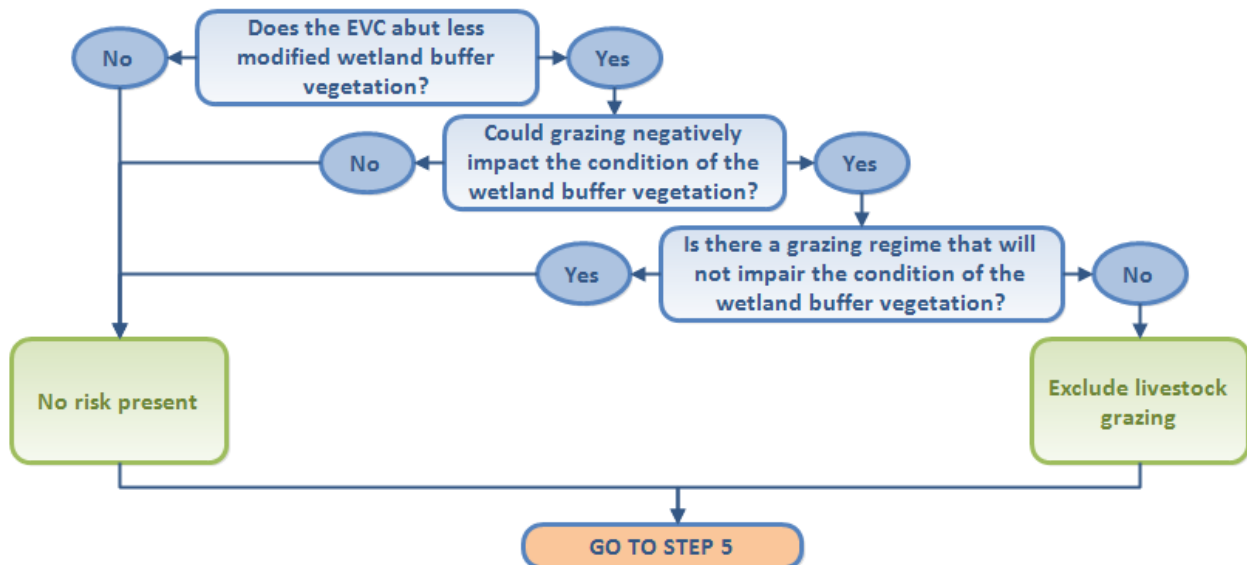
No

Does the EVC abut less modified wetland buffer vegetation?

Yes

No

Could grazing negatively impact the condition of the wetland buffer vegetation?

Yes

Yes

Is there a grazing regime that will not impair the condition of the wetland buffer vegetation?

No

No risk present

Exclude livestock grazing

GO TO STEP 5